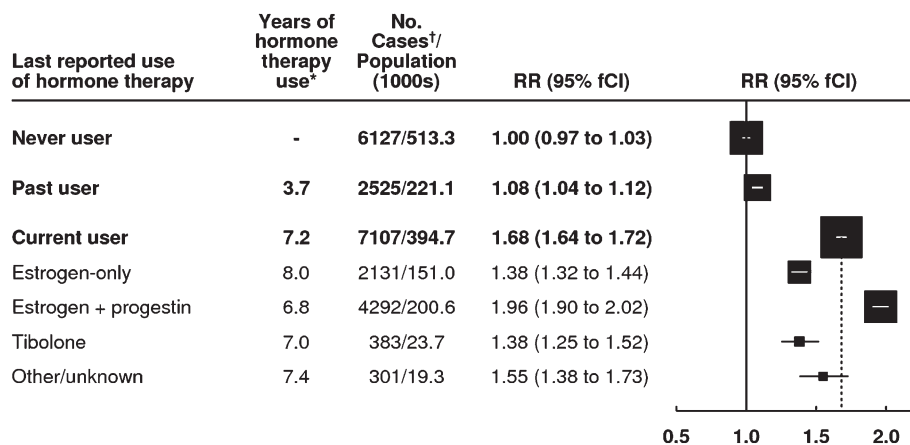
| Last reported use of hormone therapy | Years of hormone therapy use* | No. Cases†/ Population (1000s) | RR (95% fCI) |
|---|---|---|---|
| **Never user** | - | **6127/513.3** | **1.00 (0.97 to 1.03)** |
| **Past user** | **3.7** | **2525/221.1** | **1.08 (1.04 to 1.12)** |
| **Current user** | **7.2** | **7107/394.7** | **1.68 (1.64 to 1.72)** |
| Estrogen-only | 8.0 | 2131/151.0 | 1.38 (1.32 to 1.44) |
| Estrogen + progestin | 6.8 | 4292/200.6 | 1.96 (1.90 to 2.02) |
| Tibolone | 7.0 | 383/23.7 | 1.38 (1.25 to 1.52) |
| Other/unknown | 7.4 | 301/19.3 | 1.55 (1.38 to 1.73) |

RR (95% fCI)

0.5 1.0 1.5 2.0